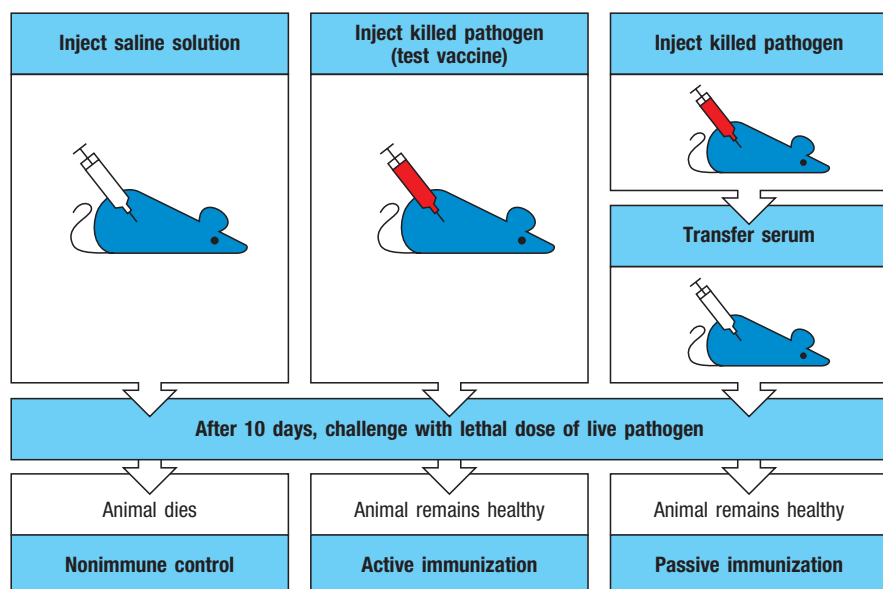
Inject saline solution

Inject killed pathogen (test vaccine)

Inject killed pathogen

Transfer serum

After 10 days, challenge with lethal dose of live pathogen

Animal dies

Nonimmune control

Animal remains healthy

Active immunization

Animal remains healthy

Passive immunization